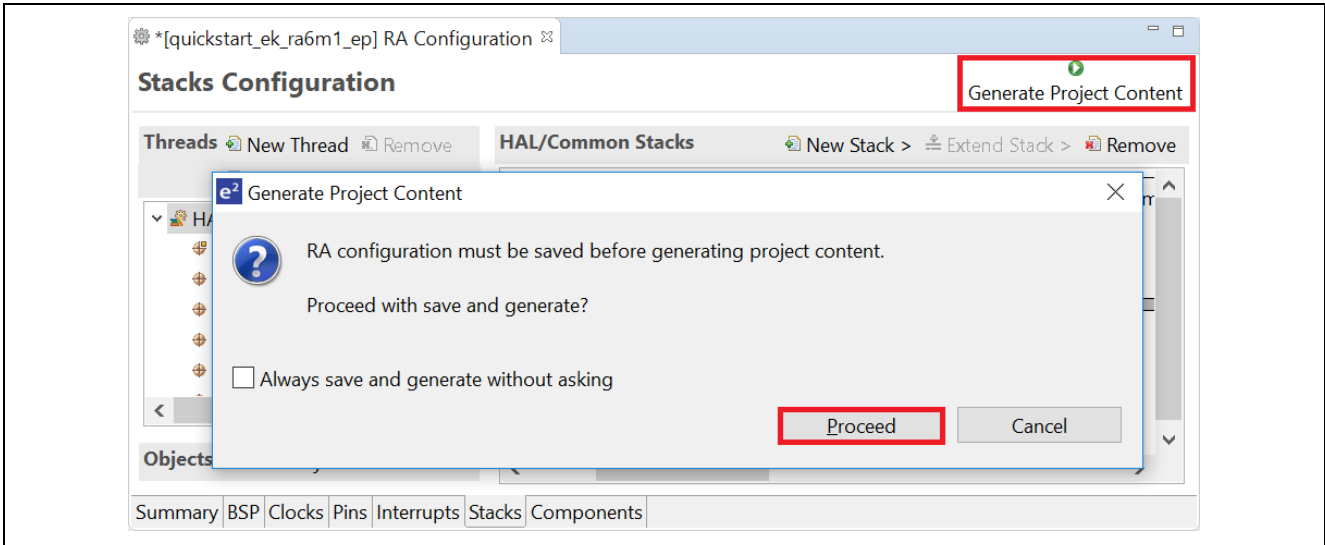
*[quickstart_ek_ra6m1_ep] RA Configuration

Stacks Configuration

Generate Project Content

Threads New Thread Remove

HAL/Common Stacks New Stack > Extend Stack > Remove

HA

Objects

e² Generate Project Content

RA configuration must be saved before generating project content.

Proceed with save and generate?

Always save and generate without asking

Proceed Cancel

Summary BSP Clocks Pins Interrupts Stacks Components